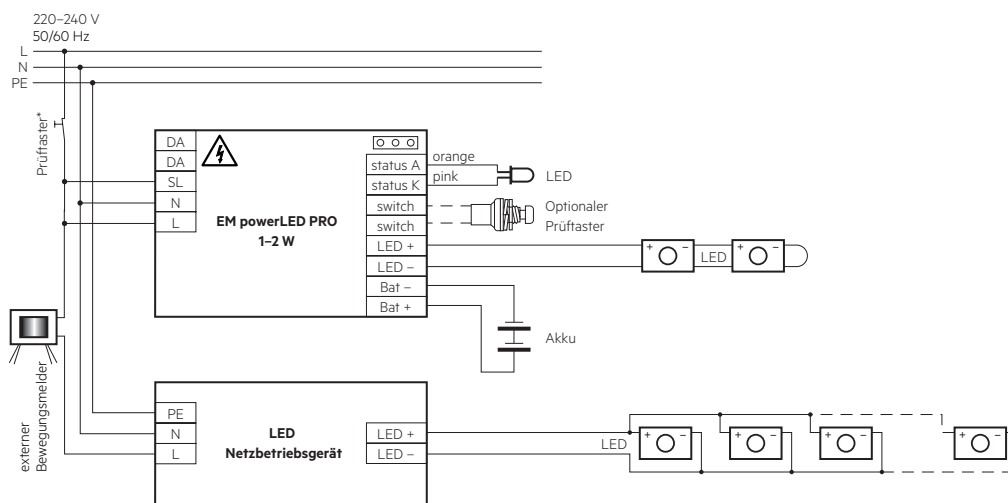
220–240 V
50/60 Hz
L
N
PE

Prüftaster*

DA
DA
SL
N
L

EM powerLED PRO
1–2 W

status A
status K
switch
switch
LED +
LED –
Bat –
Bat +

orange
pink

LED

Optionaler
Prüftaster

+ –
LED
+ –

Akku

externer
Bewegungsmelder

PE
N
L

LED
Netzbetriebsgerät

LED +
LED –

LED
+ –
+ –
+ –
+ –